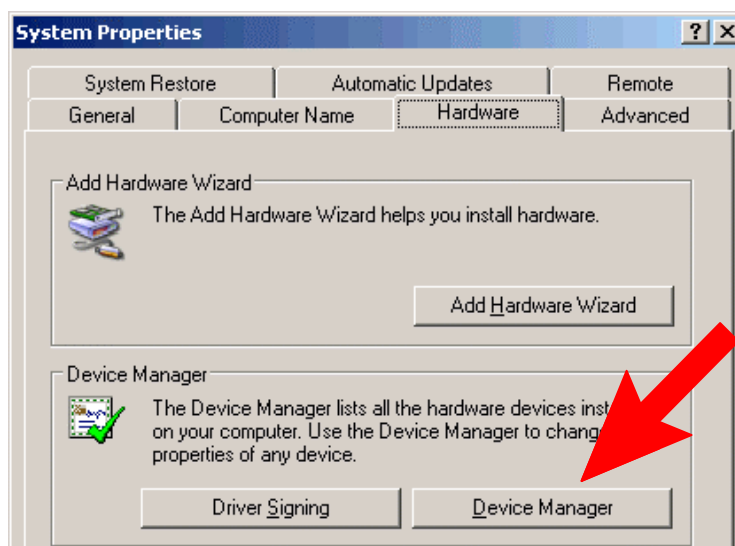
System Properties

?

System Restore | Automatic Updates | Remote

General | Computer Name | Hardware | Advanced

Add Hardware Wizard

The Add Hardware Wizard helps you install hardware.

Add Hardware Wizard

Device Manager

The Device Manager lists all the hardware devices inst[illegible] on your computer. Use the Device Manager to chang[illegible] properties of any device.

Driver Signing

Device Manager